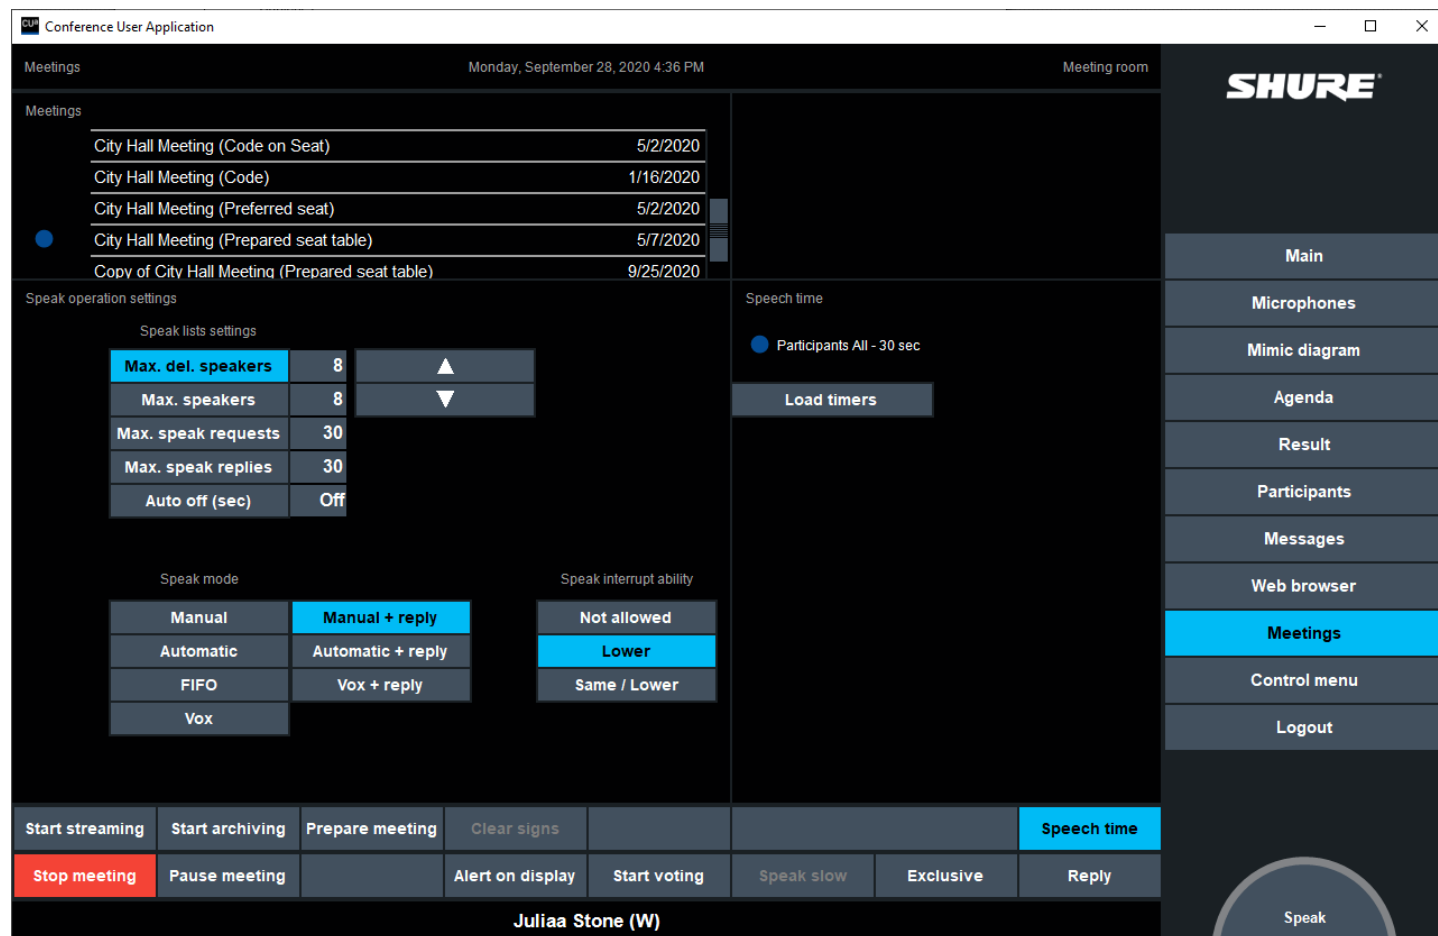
Conference User Application

Meetings Monday, September 28, 2020 4:36 PM Meeting room

SHURE

Meetings

| | |
|---|---|
| City Hall Meeting (Code on Seat) | 5/2/2020 |
| City Hall Meeting (Code) | 1/16/2020 |
| City Hall Meeting (Preferred seat) | 5/2/2020 |
| City Hall Meeting (Prepared seat table) | 5/7/2020 |
| Copy of City Hall Meeting (Prepared seat table) | 9/25/2020 |

Speak operation settings

Speak lists settings

| | |
|---|---|
| Max. del. speakers | 8 |
| Max. speakers | 8 |
| Max. speak requests | 30 |
| Max. speak replies | 30 |
| Auto off (sec) | Off |

▲
▼

Speech time

Participants All - 30 sec

Load timers

Speak mode

Manual
Manual + reply
Automatic
Automatic + reply
FIFO
Vox + reply
Vox

Speak interrupt ability

Not allowed
Lower
Same / Lower

Main
Microphones
Mimic diagram
Agenda
Result
Participants
Messages
Web browser
Meetings
Control menu
Logout

Start streaming
Start archiving
Prepare meeting
Clear signs
Speech time
Stop meeting
Pause meeting
Alert on display
Start voting
Speak slow
Exclusive
Reply

Juliaa Stone (W)

Speak